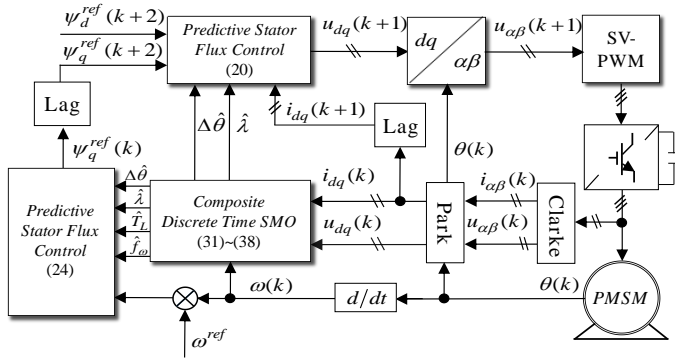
$\psi_d^{ref}(k+2)$
$\psi_q^{ref}(k+2)$

Predictive Stator Flux Control (20)

$u_{dq}(k+1)$

$dq$ / $\alpha\beta$

$u_{\alpha\beta}(k+1)$

SV-PWM

Lag

$i_{dq}(k+1)$

Lag

$\Delta\hat{\theta}$ $\hat{\lambda}$

$\theta(k)$

$\psi_q^{ref}(k)$

Predictive Stator Flux Control (24)

$\Delta\hat{\theta}$
$\hat{\lambda}$
$\hat{T}_L$
$\hat{f}_\omega$

Composite Discrete Time SMO (31)~(38)

$i_{dq}(k)$

$u_{dq}(k)$

Park

$i_{\alpha\beta}(k)$

$u_{\alpha\beta}(k)$

Clarke

$\omega(k)$

$d/dt$

$\theta(k)$

PMSM

$\omega^{ref}$